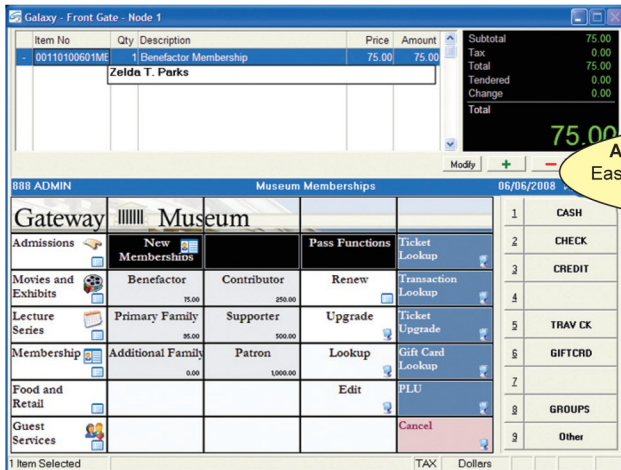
Galaxy - Front Gate - Node 1

| Item No | Qty | Description | Price | Amount |
|---|---|---|---|---|
| 00110100601ME | 1 | Benefactor Membership | 75.00 | 75.00 |
| | | Zelda T. Parks | | |

Subtotal 75.00
Tax 0.00
Total 75.00
Tendered 0.00
Change 0.00
Total

75.00

Modify + −

A
Eas

888 ADMIN
Museum Memberships
06/06/2008

Gateway Museum

Admissions
New Memberships
Pass Functions
Ticket Lookup

Movies and Exhibits
Benefactor 75.00
Contributor 250.00
Renew
Transaction Lookup

Lecture Series
Primary Family 95.00
Supporter 500.00
Upgrade
Ticket Upgrade

Membership
Additional Family 0.00
Patron 1,000.00
Lookup
Gift Card Lookup

Food and Retail
Edit
PLU

Guest Services
Cancel

1 CASH
2 CHECK
3 CREDIT
4
5 TRAV CK
6 GIFTCRD
7
8 GROUPS
9 Other

1 Item Selected
TAX
Dollars